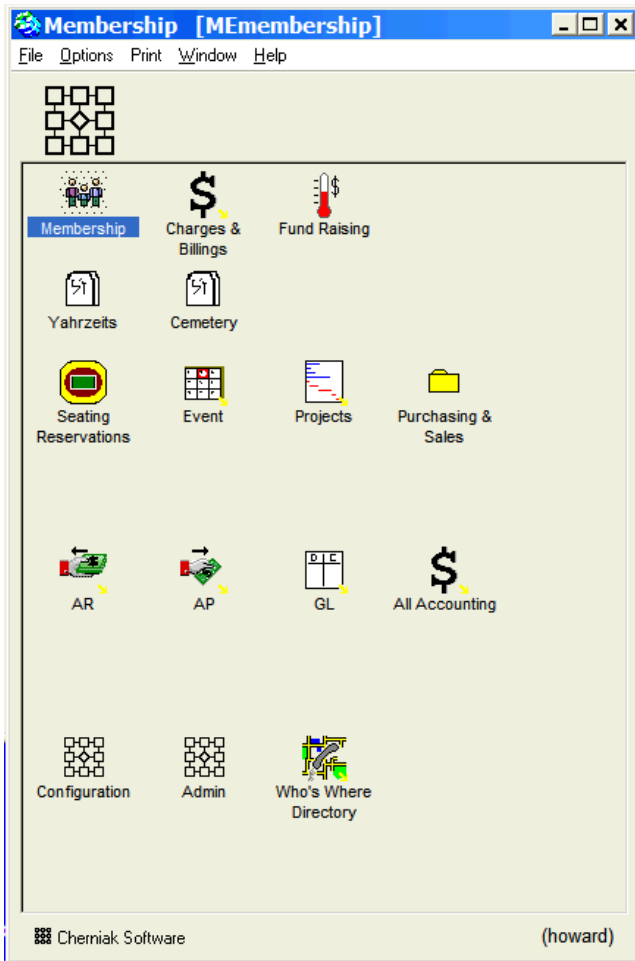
Membership [MEmembership]

File Options Print Window Help

Membership

Charges & Billings

Fund Raising

Yahrzeits

Cemetery

Seating Reservations

Event

Projects

Purchasing & Sales

AR

AP

D C

GL

All Accounting

Configuration

Admin

Who's Where Directory

Cherniak Software

(howard)